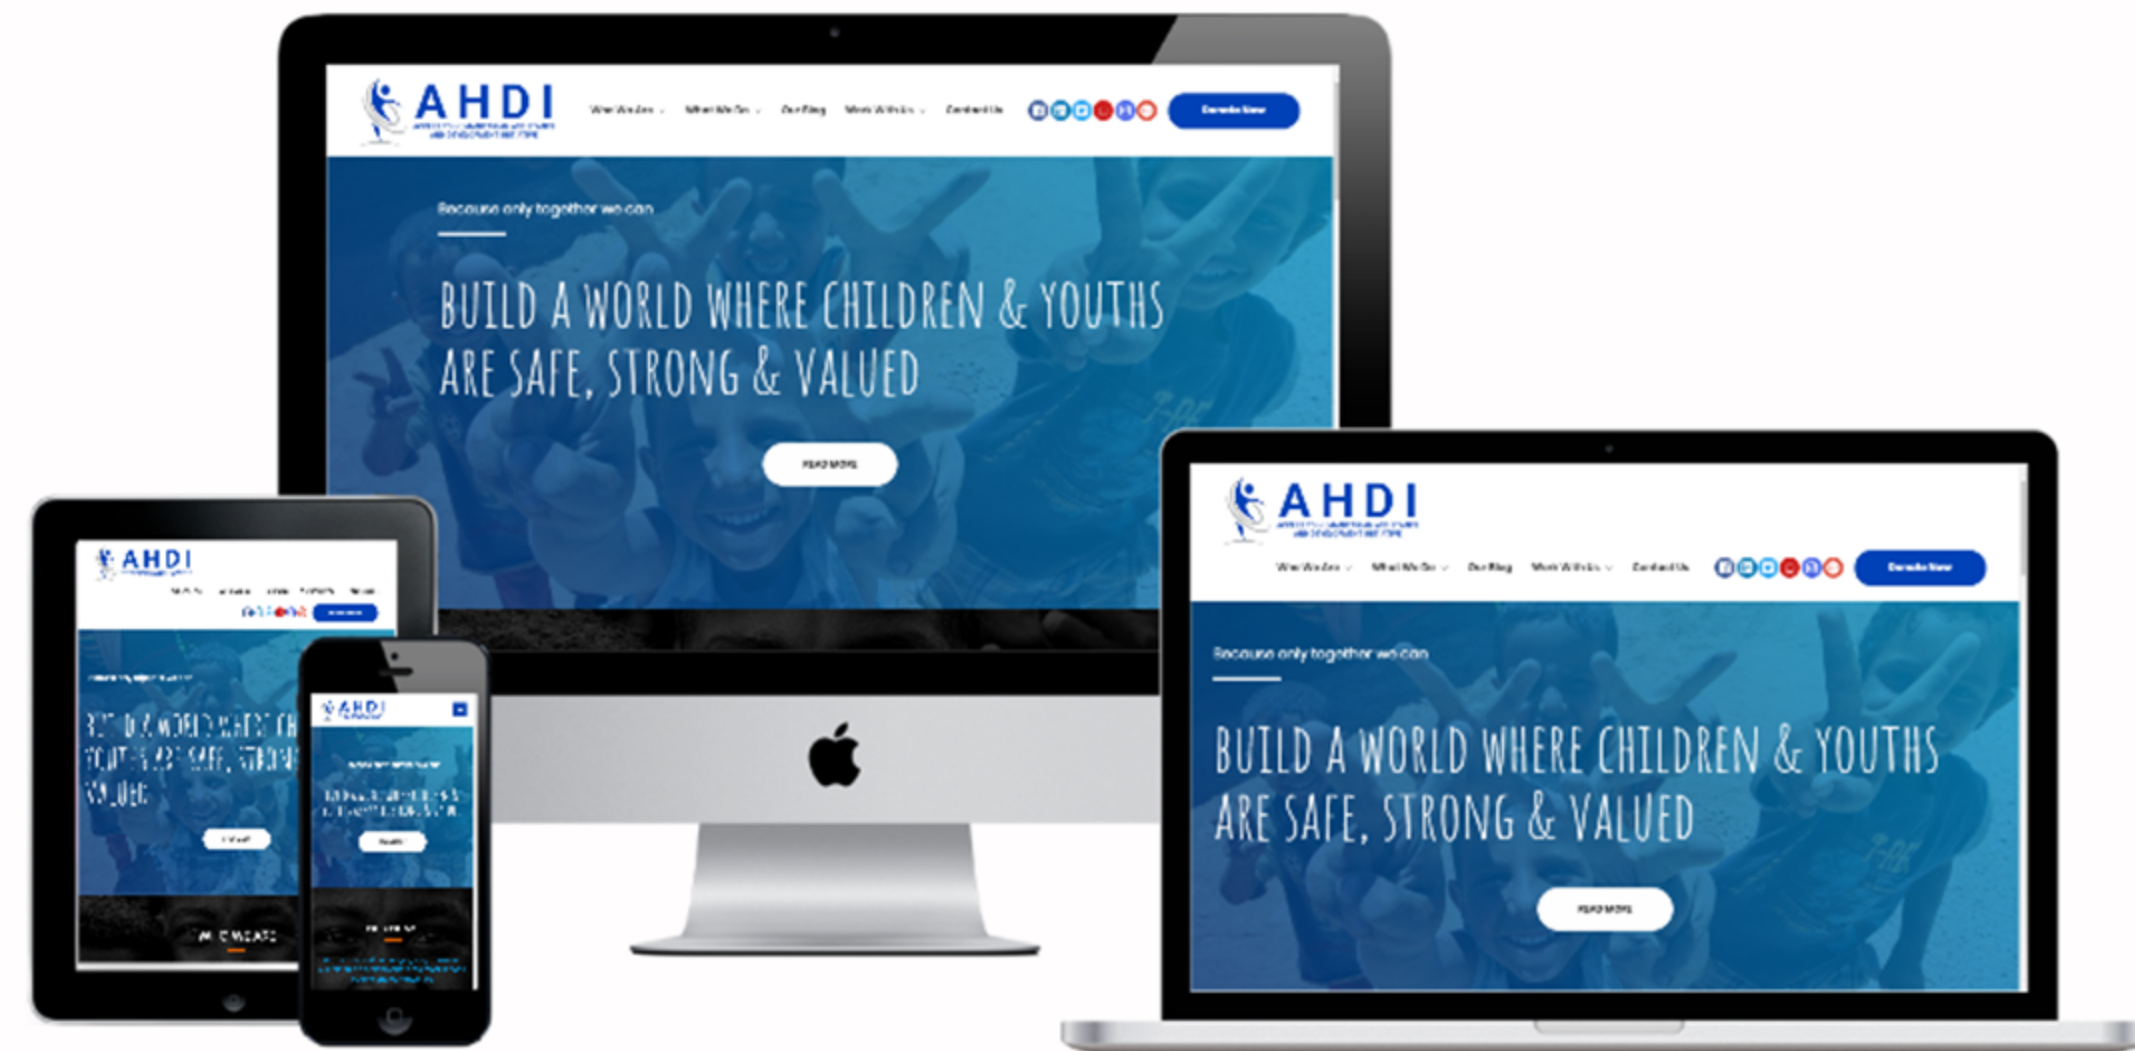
AHDI
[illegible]
Who We Are ⌄ What We Do ⌄ Our Blog More Articles ⌄ Contact Us
Donate Now

Because only together we can

BUILD A WORLD WHERE CHILDREN & YOUTHS ARE SAFE, STRONG & VALUED

READ MORE

AHDI
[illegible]
Who We Are ⌄ What We Do ⌄ Our Blog More Articles ⌄ Contact Us
Donate Now

Because only together we can

BUILD A WORLD WHERE CHILDREN & YOUTHS ARE SAFE, STRONG & VALUED

READ MORE

AHDI
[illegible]

BUILD A WORLD WHERE CH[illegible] YOUTHS ARE SAFE, STRON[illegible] VALUED

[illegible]

WHO WE ARE

AHDI

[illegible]

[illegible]